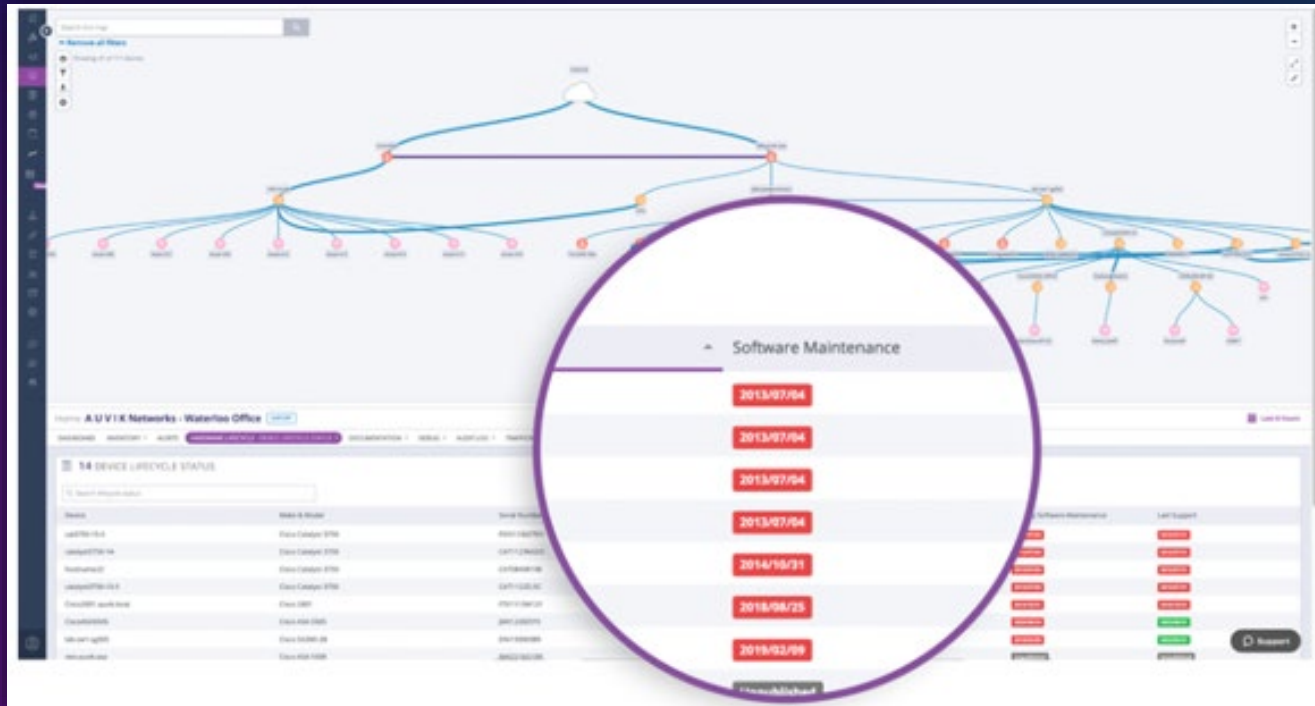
Search the map

Remove all filters

Home A U V I K Networks - Waterloo Office

DASHBOARD INVENTORY ALERTS HARDWARE LIFECYCLE DOCUMENTATION DEBUG AUDIT LOG

14 DEVICE LIFECYCLE STATUS

Search lifecycle status

| Device | Make & Model | Serial Number | Software Maintenance | Last Support |
|---|---|---|---|---|
| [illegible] | Cisco Catalyst 3750 | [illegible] | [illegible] | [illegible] |
| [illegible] | Cisco Catalyst 3750 | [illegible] | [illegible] | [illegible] |
| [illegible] | Cisco Catalyst 3750 | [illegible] | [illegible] | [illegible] |
| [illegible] | Cisco Catalyst 3750 | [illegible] | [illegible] | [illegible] |
| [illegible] | Cisco 2901 | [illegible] | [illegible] | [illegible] |
| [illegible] | Cisco ASA 5505 | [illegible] | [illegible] | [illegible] |
| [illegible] | Cisco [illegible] | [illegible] | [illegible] | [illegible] |
| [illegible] | Cisco ASA 5505 | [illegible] | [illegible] | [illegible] |

Software Maintenance

2013/07/04

2013/07/04

2013/07/04

2013/07/04

2014/10/31

2018/08/25

2019/02/09

Unpublished

Support